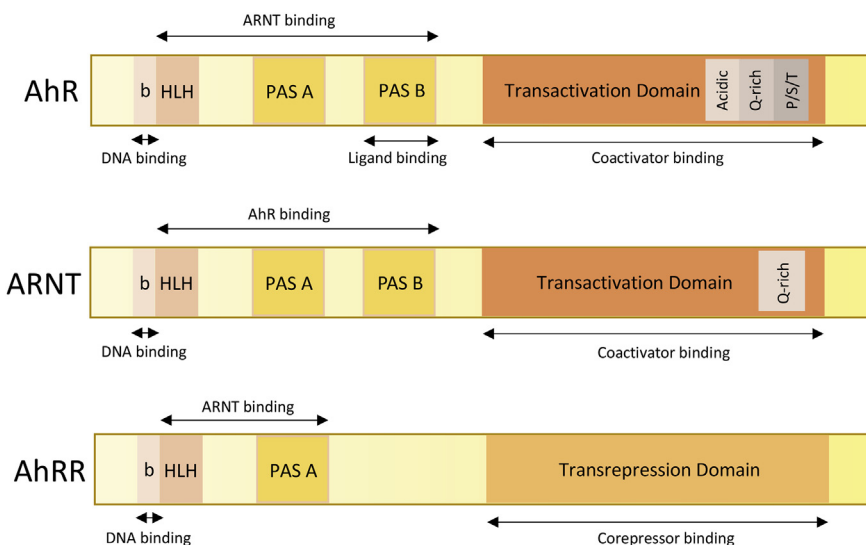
ARNT binding

AhR

b HLH PAS A PAS B Transactivation Domain Acidic Q-rich P/S/T

DNA binding Ligand binding Coactivator binding

AhR binding

ARNT

b HLH PAS A PAS B Transactivation Domain Q-rich

DNA binding Coactivator binding

ARNT binding

AhRR

b HLH PAS A Transrepression Domain

DNA binding Corepressor binding